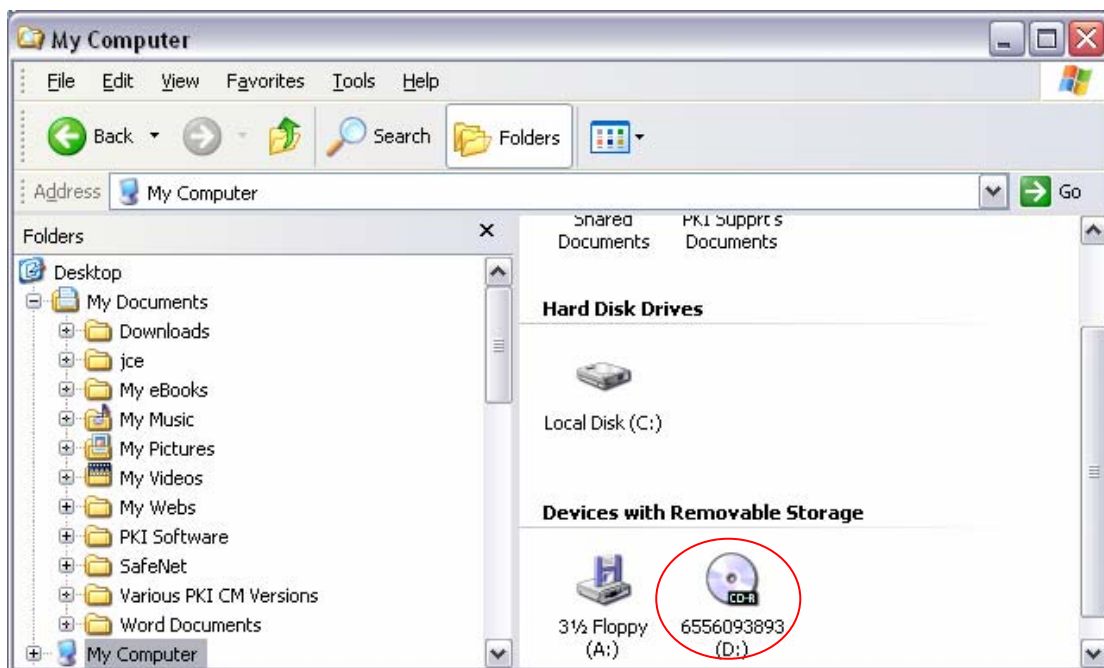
My Computer

File Edit View Favorites Tools Help

Back Search Folders

Address My Computer Go

Folders ×

Desktop
My Documents
Downloads
jce
My eBooks
My Music
My Pictures
My Videos
My Webs
PKI Software
SafeNet
Various PKI CM Versions
Word Documents
My Computer

Shared Documents

PKI Supprt's Documents

Hard Disk Drives

Local Disk (C:)

Devices with Removable Storage

3½ Floppy (A:)

CD-R

6556093893 (D:)